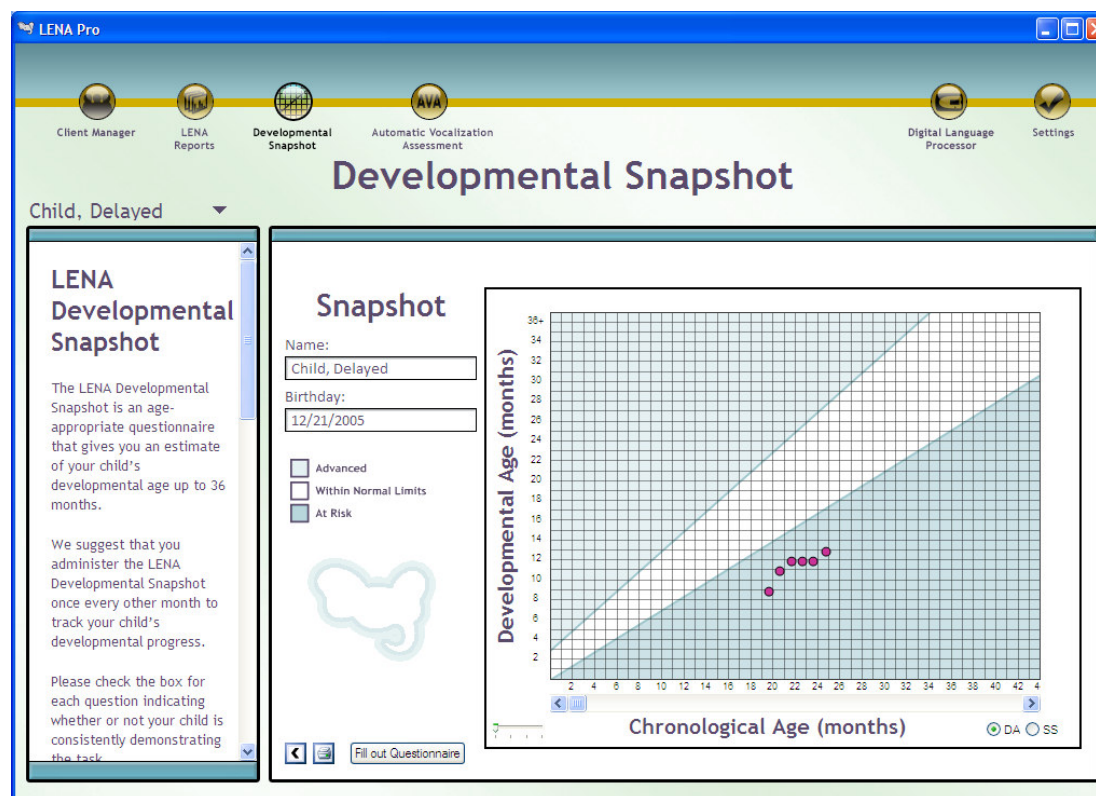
LENA Pro

Client Manager

LENA Reports

Developmental Snapshot

AVA

Automatic Vocalization Assessment

Digital Language Processor

Settings

Developmental Snapshot

Child, Delayed

LENA Developmental Snapshot

The LENA Developmental Snapshot is an age-appropriate questionnaire that gives you an estimate of your child's developmental age up to 36 months.

We suggest that you administer the LENA Developmental Snapshot once every other month to track your child's developmental progress.

Please check the box for each question indicating whether or not your child is consistently demonstrating the task

Snapshot

Name:

Child, Delayed

Birthday:

12/21/2005

Advanced

Within Normal Limits

At Risk

Fill out Questionnaire

Developmental Age (months)

36+ 34 32 30 28 26 24 22 20 18 16 14 12 10 8 6 4 2

2 4 6 8 10 12 14 16 18 20 22 24 26 28 30 32 34 36 38 40 42 4

Chronological Age (months)

DA SS